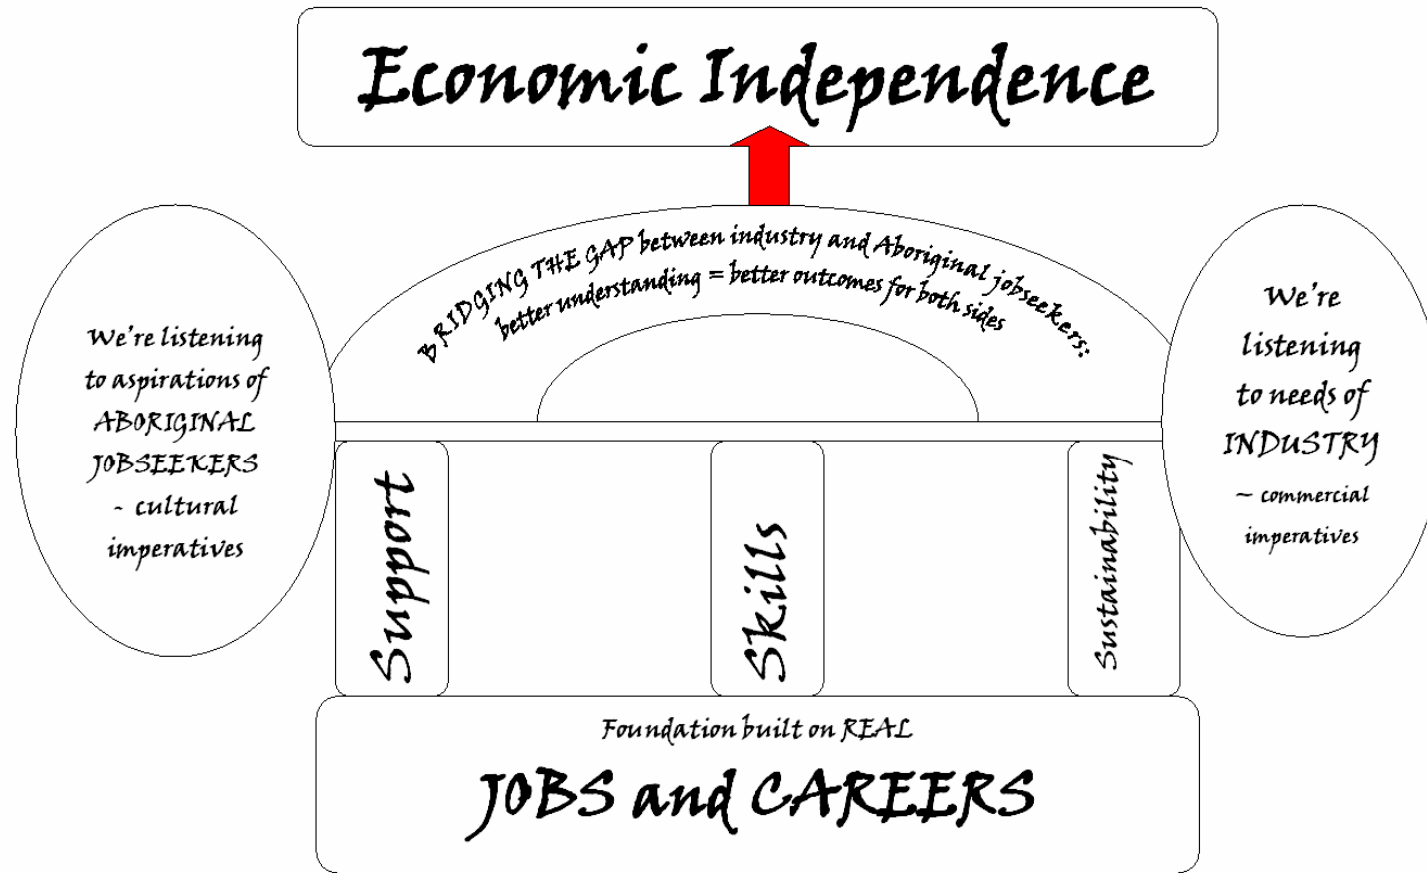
Economic Independence

BRIDGING THE GAP between industry and Aboriginal jobseekers: better understanding = better outcomes for both sides

We're listening to aspirations of ABORIGINAL JOBSEEKERS - cultural imperatives

We're listening to needs of INDUSTRY ~ commercial imperatives

Support

Skills

Sustainability

Foundation built on REAL

JOBS and CAREERS